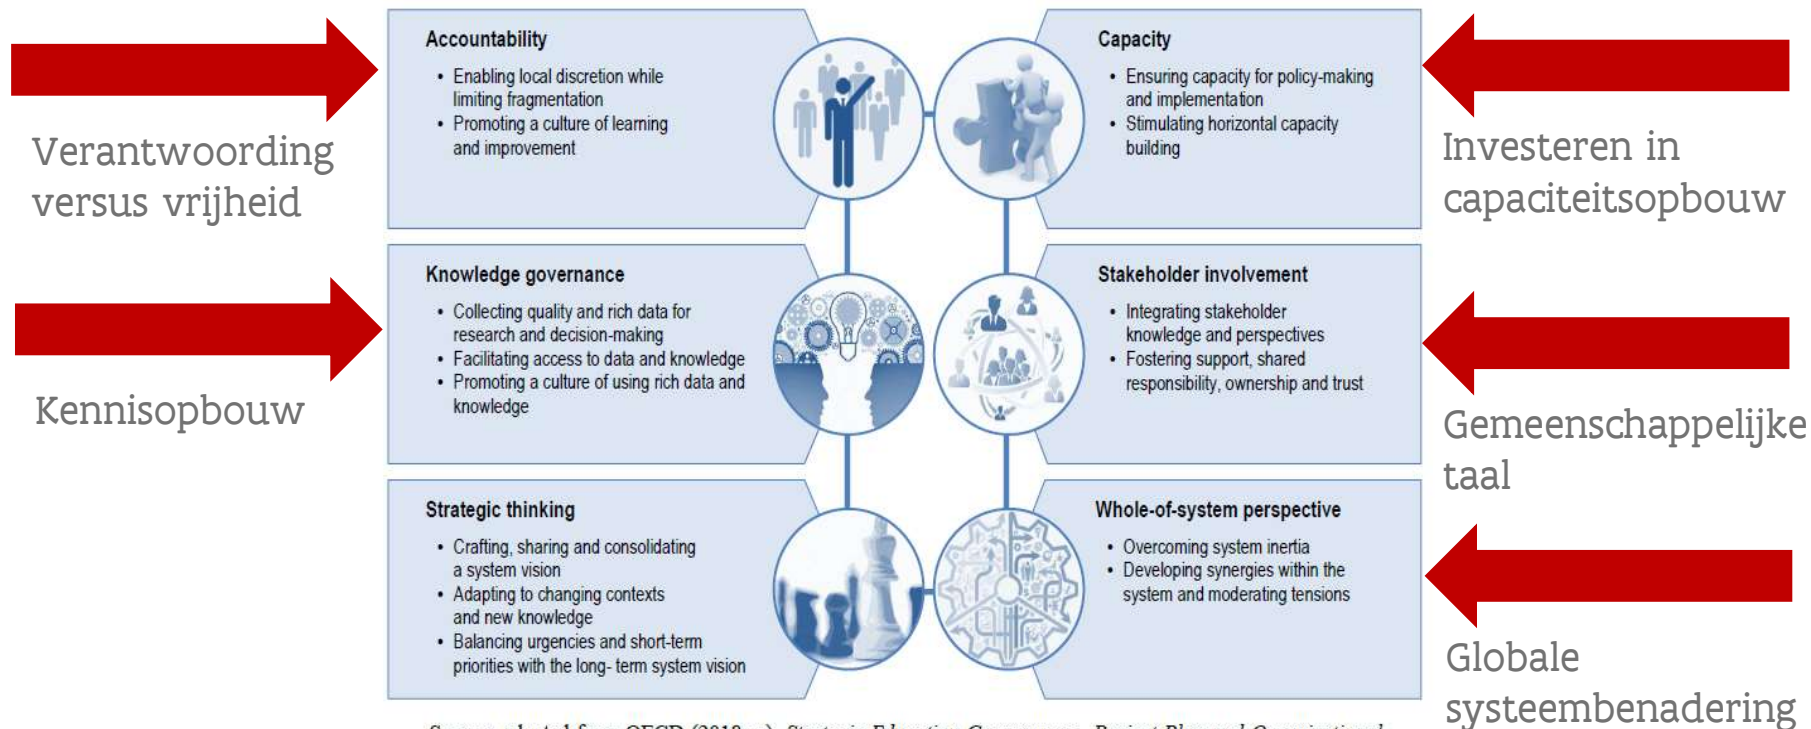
Verantwoording versus vrijheid

Accountability
• Enabling local discretion while limiting fragmentation
• Promoting a culture of learning and improvement

Capacity
• Ensuring capacity for policy-making and implementation
• Stimulating horizontal capacity building

Investeren in capaciteitsopbouw

Kennisopbouw

Knowledge governance
• Collecting quality and rich data for research and decision-making
• Facilitating access to data and knowledge
• Promoting a culture of using rich data and knowledge

Stakeholder involvement
• Integrating stakeholder knowledge and perspectives
• Fostering support, shared responsibility, ownership and trust

Gemeenschappelijke taal

Strategic thinking
• Crafting, sharing and consolidating a system vision
• Adapting to changing contexts and new knowledge
• Balancing urgencies and short-term priorities with the long- term system vision

Whole-of-system perspective
• Overcoming system inertia
• Developing synergies within the system and moderating tensions

Globale systeembenadering

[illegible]